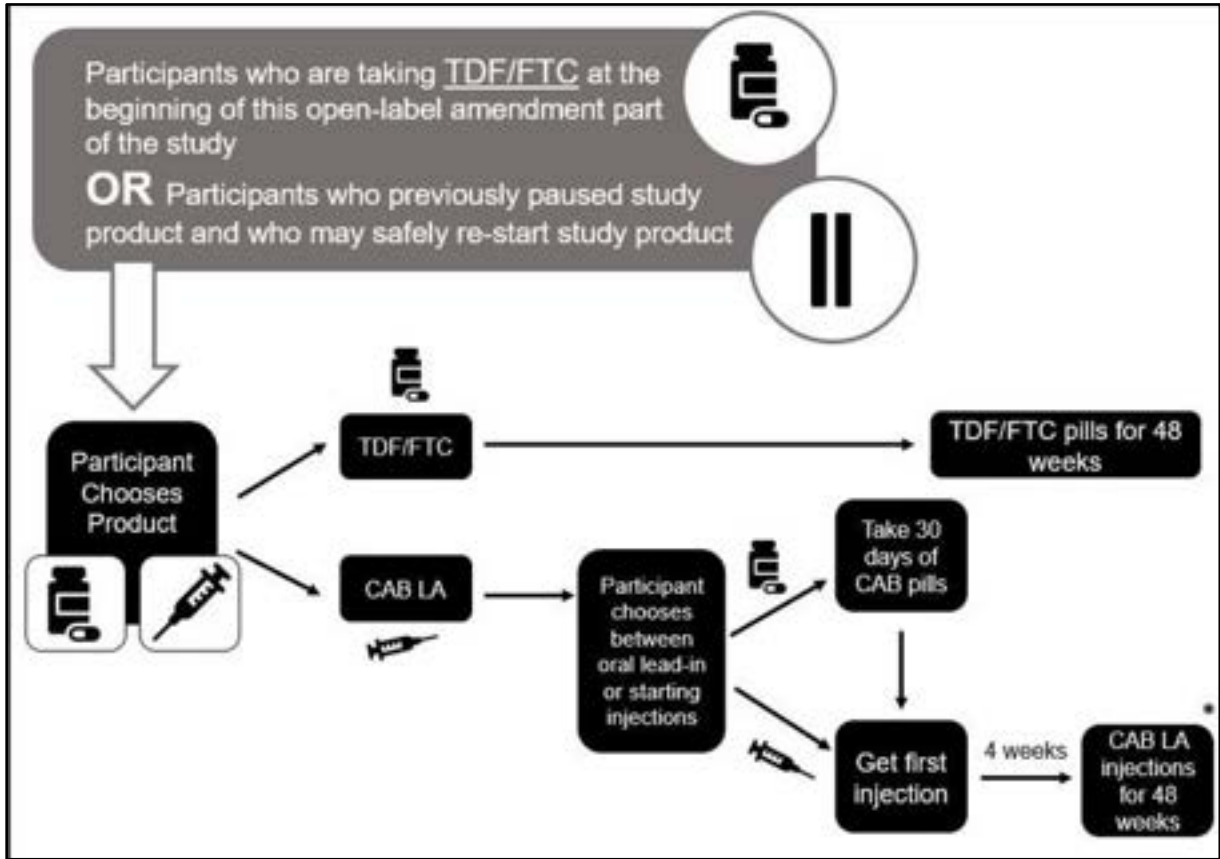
Participants who are taking TDF/FTC at the beginning of this open-label amendment part of the study

OR Participants who previously paused study product and who may safely re-start study product

Participant Chooses Product

TDF/FTC

TDF/FTC pills for 48 weeks

CAB LA

Participant chooses between oral lead-in or starting injections

Take 30 days of CAB pills

Get first injection

4 weeks

CAB LA injections for 48 weeks

*